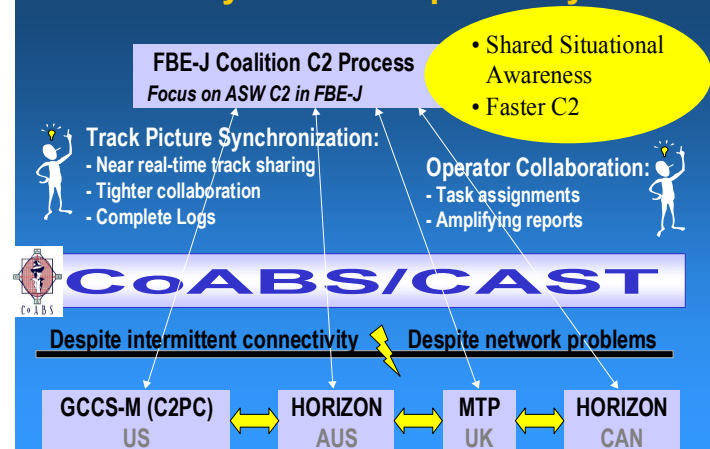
FBE-J Coalition C2 Process
Focus on ASW C2 in FBE-J

• Shared Situational Awareness
• Faster C2

Track Picture Synchronization:
- Near real-time track sharing
- Tighter collaboration
- Complete Logs

Operator Collaboration:
- Task assignments
- Amplifying reports

CoABS

CoABS/CAST

Despite intermittent connectivity
Despite network problems

GCCS-M (C2PC)
US

HORIZON
AUS

MTP
UK

HORIZON
CAN